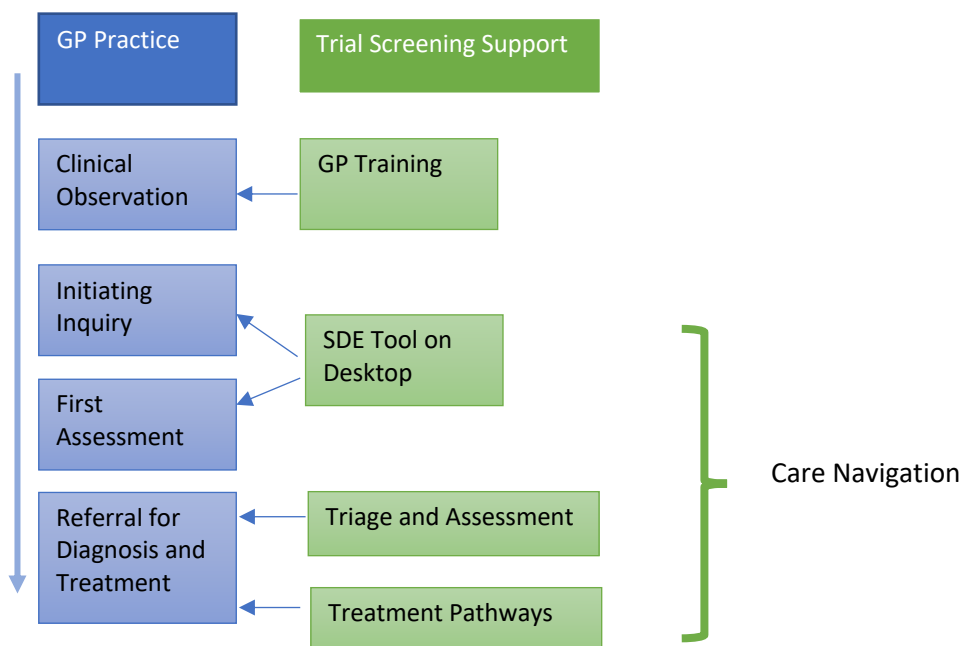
GP Practice

Trial Screening Support

Clinical Observation

GP Training

Initiating Inquiry

SDE Tool on Desktop

First Assessment

Referral for Diagnosis and Treatment

Triage and Assessment

Treatment Pathways

Care Navigation